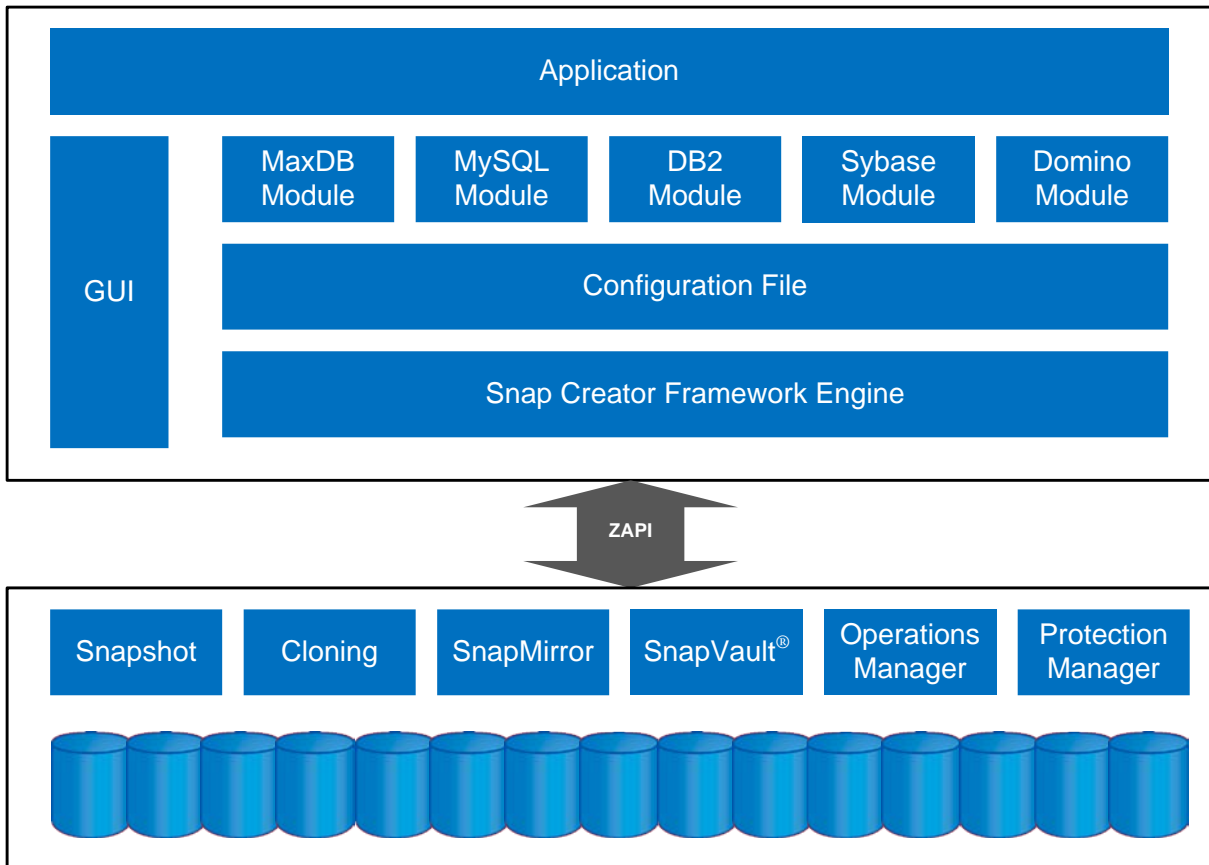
Application

GUI

MaxDB Module

MySQL Module

DB2 Module

Sybase Module

Domino Module

Configuration File

Snap Creator Framework Engine

ZAPI

Snapshot

Cloning

SnapMirror

SnapVault®

Operations Manager

Protection Manager